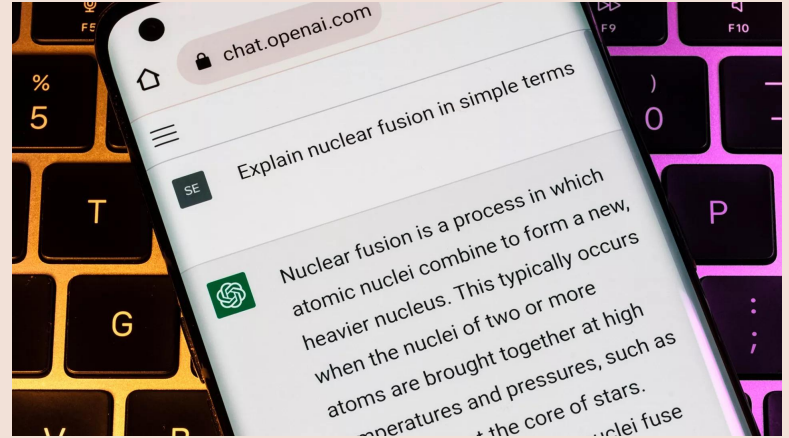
F5
%
5
T
G
F9
F10
)
0
P
chat.openai.com
SE
Explain nuclear fusion in simple terms
Nuclear fusion is a process in which atomic nuclei combine to form a new, heavier nucleus. This typically occurs when the nuclei of two or more atoms are brought together at high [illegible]mperatures and pressures, such as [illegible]t the core of stars. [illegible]uclei fuse